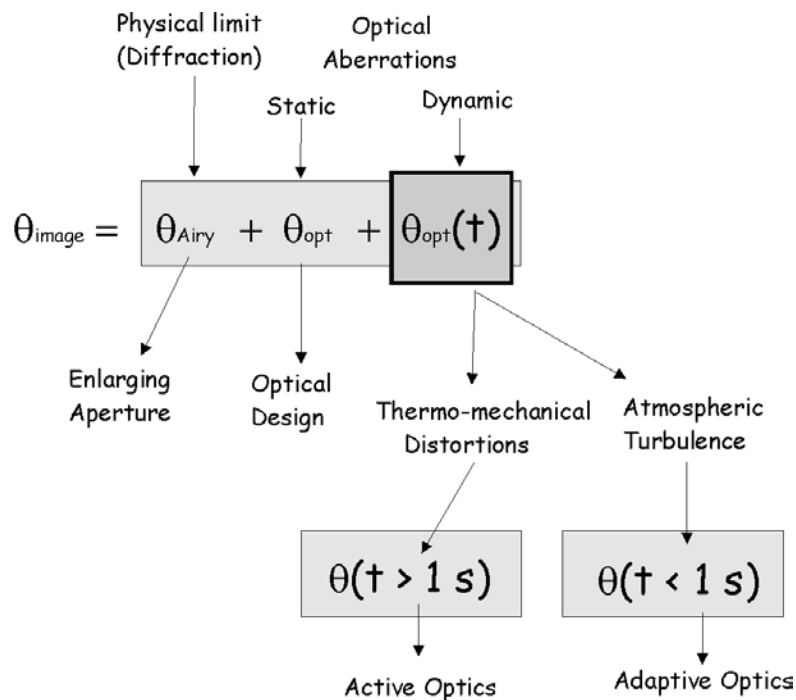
Physical limit (Diffraction)

Optical Aberrations

Static

Dynamic

$\theta_{image} = \theta_{Airy} + \theta_{opt} + \theta_{opt}(t)$

Enlarging Aperture

Optical Design

Thermo-mechanical Distortions

Atmospheric Turbulence

$\theta(t > 1\ s)$

$\theta(t < 1\ s)$

Active Optics

Adaptive Optics